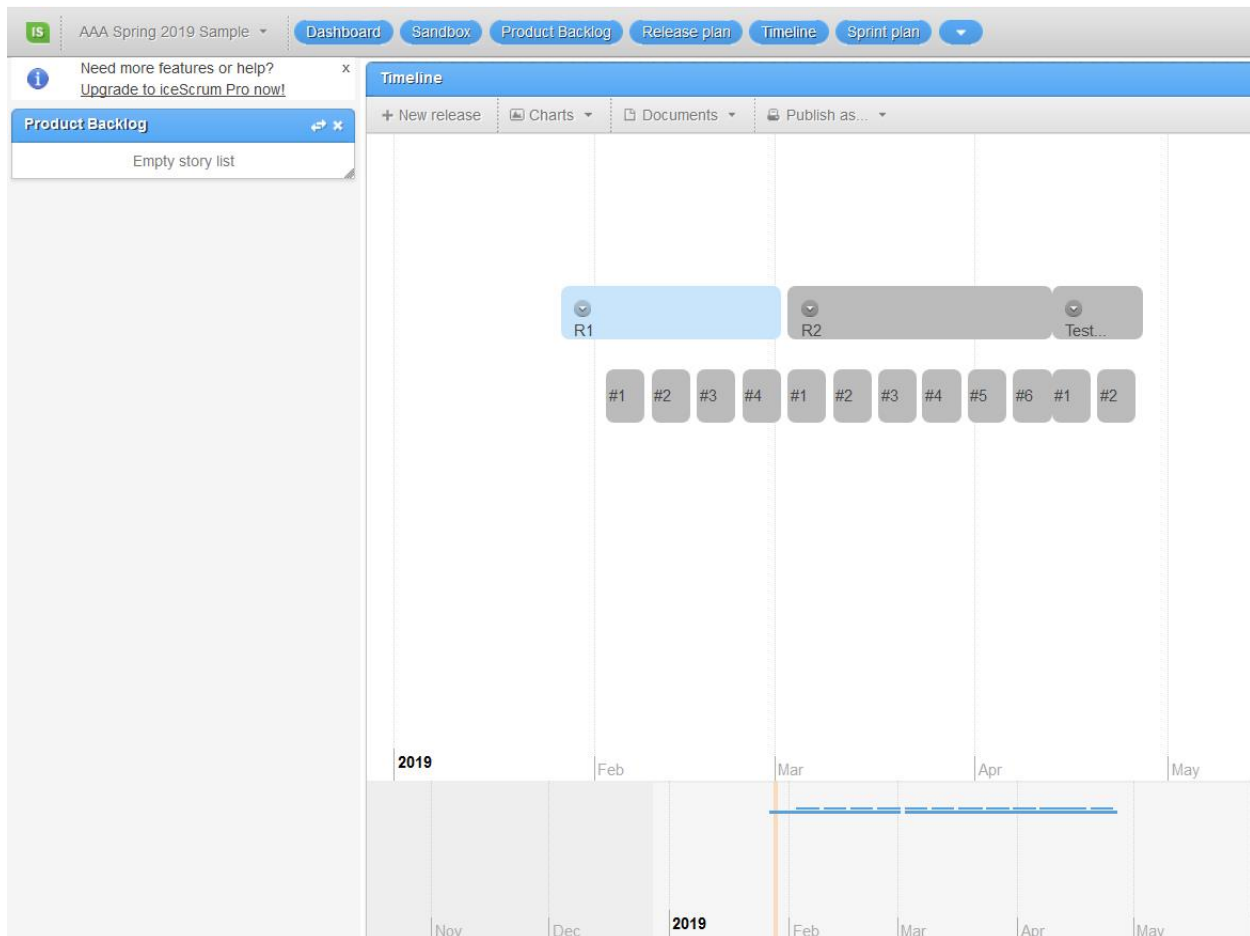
IS AAA Spring 2019 Sample Dashboard Sandbox Product Backlog Release plan Timeline Sprint plan

Need more features or help?
Upgrade to iceScrum Pro now!
x

Product Backlog
Empty story list

Timeline
+ New release Charts Documents Publish as...

R1
R2
Test...

#1 #2 #3 #4 #1 #2 #3 #4 #5 #6 #1 #2

2019 Feb Mar Apr May

Nov Dec 2019 Feb Mar Apr May